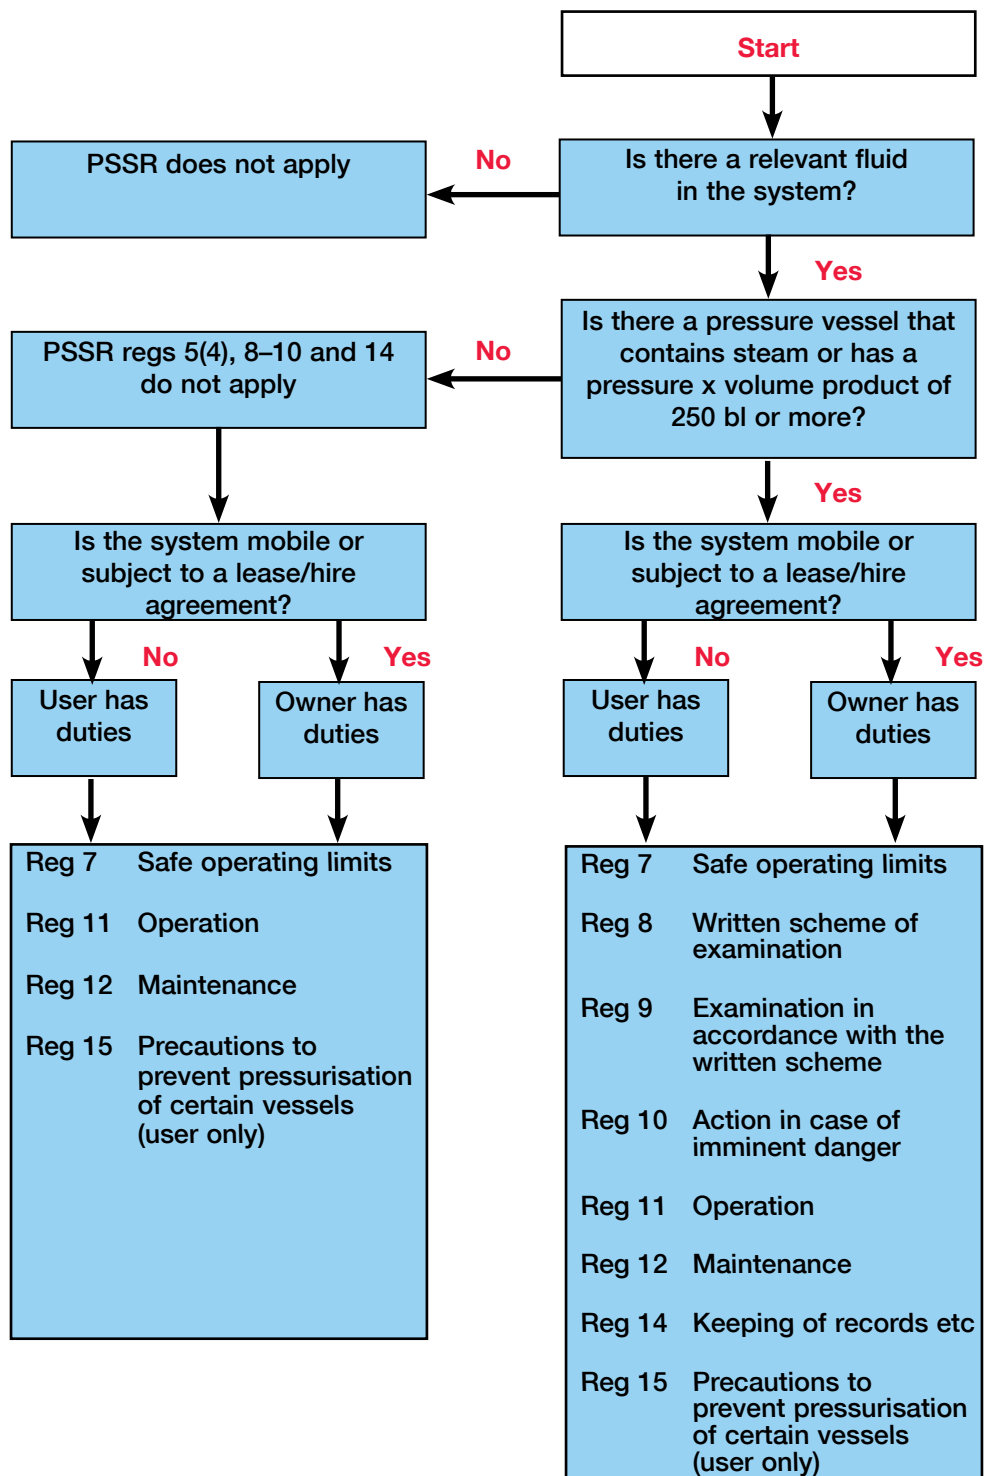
Start

Is there a relevant fluid in the system?

No

PSSR does not apply

Yes

Is there a pressure vessel that contains steam or has a pressure x volume product of 250 bl or more?

No

PSSR regs 5(4), 8–10 and 14 do not apply

Is the system mobile or subject to a lease/hire agreement?

No

Yes

User has duties

Owner has duties

Reg 7 Safe operating limits

Reg 11 Operation

Reg 12 Maintenance

Reg 15 Precautions to prevent pressurisation of certain vessels (user only)

Yes

Is the system mobile or subject to a lease/hire agreement?

No

Yes

User has duties

Owner has duties

Reg 7 Safe operating limits

Reg 8 Written scheme of examination

Reg 9 Examination in accordance with the written scheme

Reg 10 Action in case of imminent danger

Reg 11 Operation

Reg 12 Maintenance

Reg 14 Keeping of records etc

Reg 15 Precautions to prevent pressurisation of certain vessels (user only)